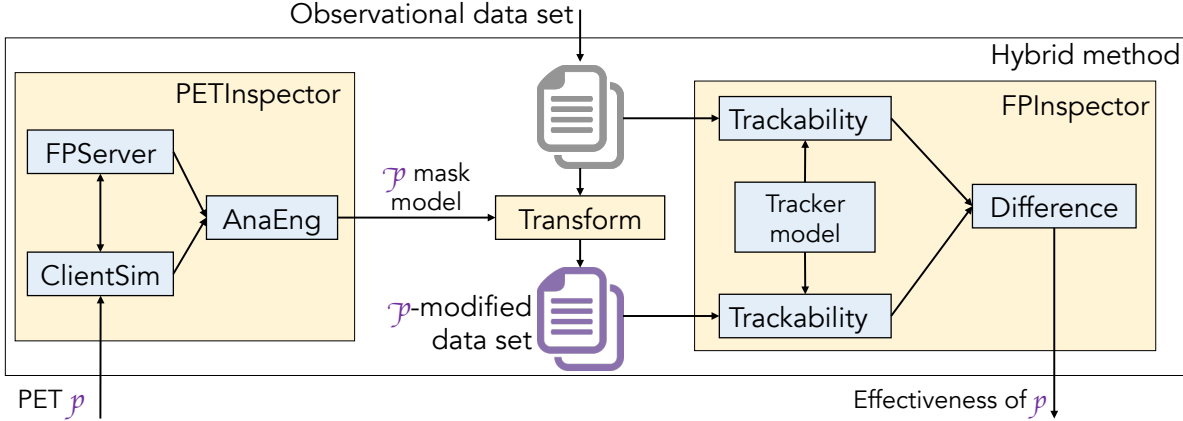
Observational data set

Hybrid method

PETInspector

FPServer

ClientSim

AnaEng

$\mathcal{P}$ mask model

Transform

$\mathcal{P}$-modified data set

FPInspector

Trackability

Tracker model

Trackability

Difference

PET $\mathcal{P}$

Effectiveness of $\mathcal{P}$